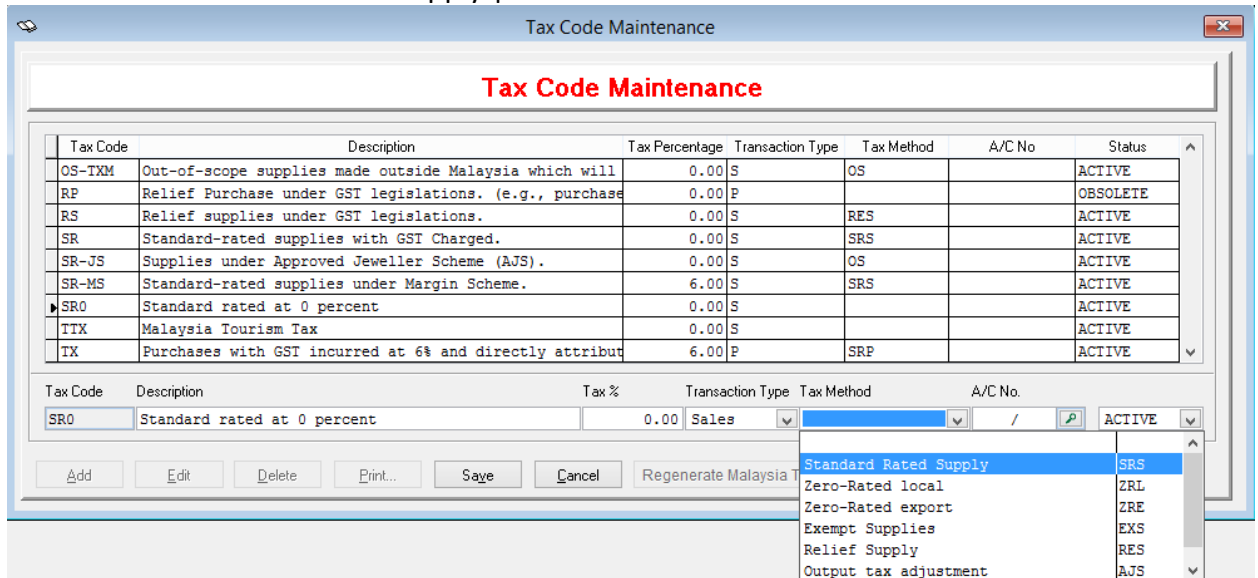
Tax Code Maintenance

Tax Code Maintenance

| | Tax Code | Description | Tax Percentage | Transaction Type | Tax Method | A/C No | Status |
|---|---|---|---|---|---|---|---|
| | OS-TXM | Out-of-scope supplies made outside Malaysia which will | 0.00 | S | OS | | ACTIVE |
| | RP | Relief Purchase under GST legislations. (e.g., purchase | 0.00 | P | | | OBSOLETE |
| | RS | Relief supplies under GST legislations. | 0.00 | S | RES | | ACTIVE |
| | SR | Standard-rated supplies with GST Charged. | 0.00 | S | SRS | | ACTIVE |
| | SR-JS | Supplies under Approved Jeweller Scheme (AJS). | 0.00 | S | OS | | ACTIVE |
| | SR-MS | Standard-rated supplies under Margin Scheme. | 6.00 | S | SRS | | ACTIVE |
| ▸ | SR0 | Standard rated at 0 percent | 0.00 | S | | | ACTIVE |
| | TTX | Malaysia Tourism Tax | 0.00 | S | | | ACTIVE |
| | TX | Purchases with GST incurred at 6% and directly attribut | 6.00 | P | SRP | | ACTIVE |

Tax Code Description Tax % Transaction Type Tax Method A/C No.

SR0 Standard rated at 0 percent 0.00 Sales / ACTIVE

| | |
|---|---|
| Standard Rated Supply | SRS |
| Zero-Rated local | ZRL |
| Zero-Rated export | ZRE |
| Exempt Supplies | EXS |
| Relief Supply | RES |
| Output tax adjustment | AJS |

Add Edit Delete Print... Save Cancel Regenerate Malaysia T